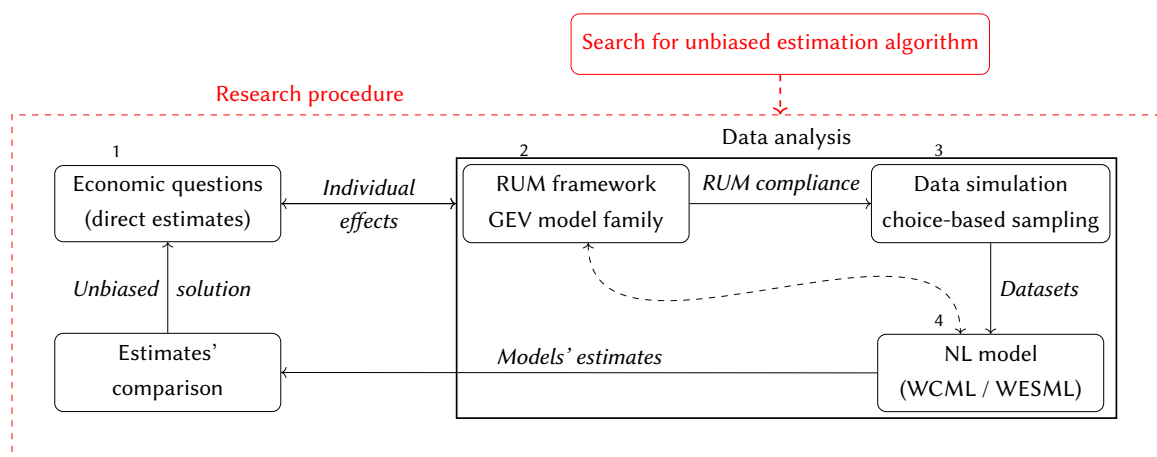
Search for unbiased estimation algorithm

Research procedure

Data analysis

1
Economic questions (direct estimates)

Individual effects

2
RUM framework GEV model family

RUM compliance

3
Data simulation choice-based sampling

Unbiased solution

Datasets

4
NL model (WCML / WESML)

Models' estimates

Estimates' comparison